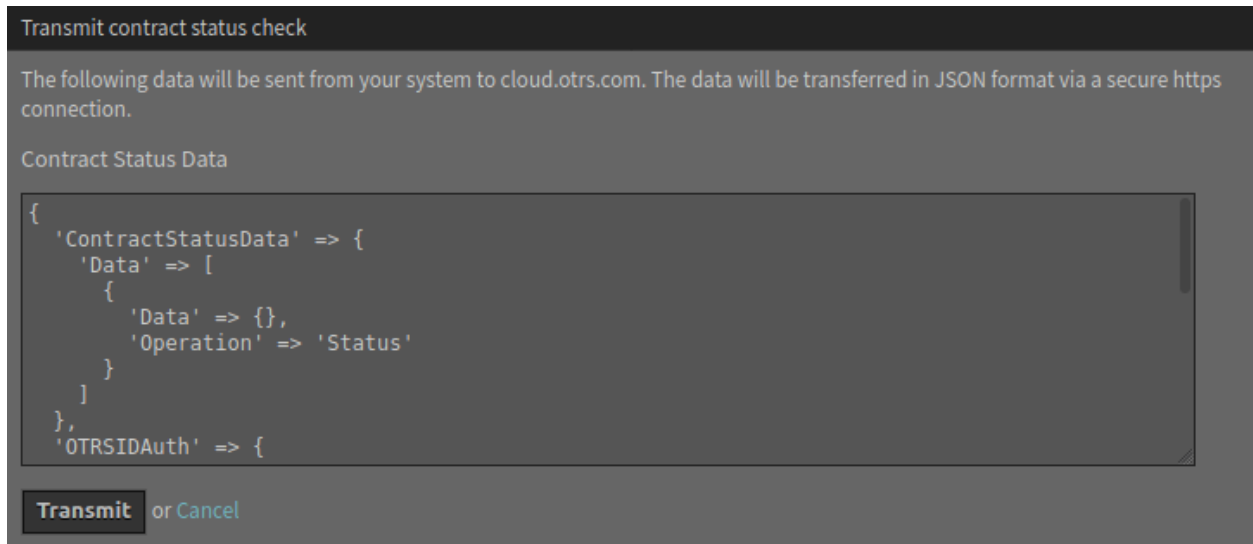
Transmit contract status check

The following data will be sent from your system to cloud.otrs.com. The data will be transferred in JSON format via a secure https connection.

Contract Status Data

{
  'ContractStatusData' => {
    'Data' => [
      {
        'Data' => {},
        'Operation' => 'Status'
      }
    ]
  },
  'OTRSIDAuth' => {

Transmit or Cancel